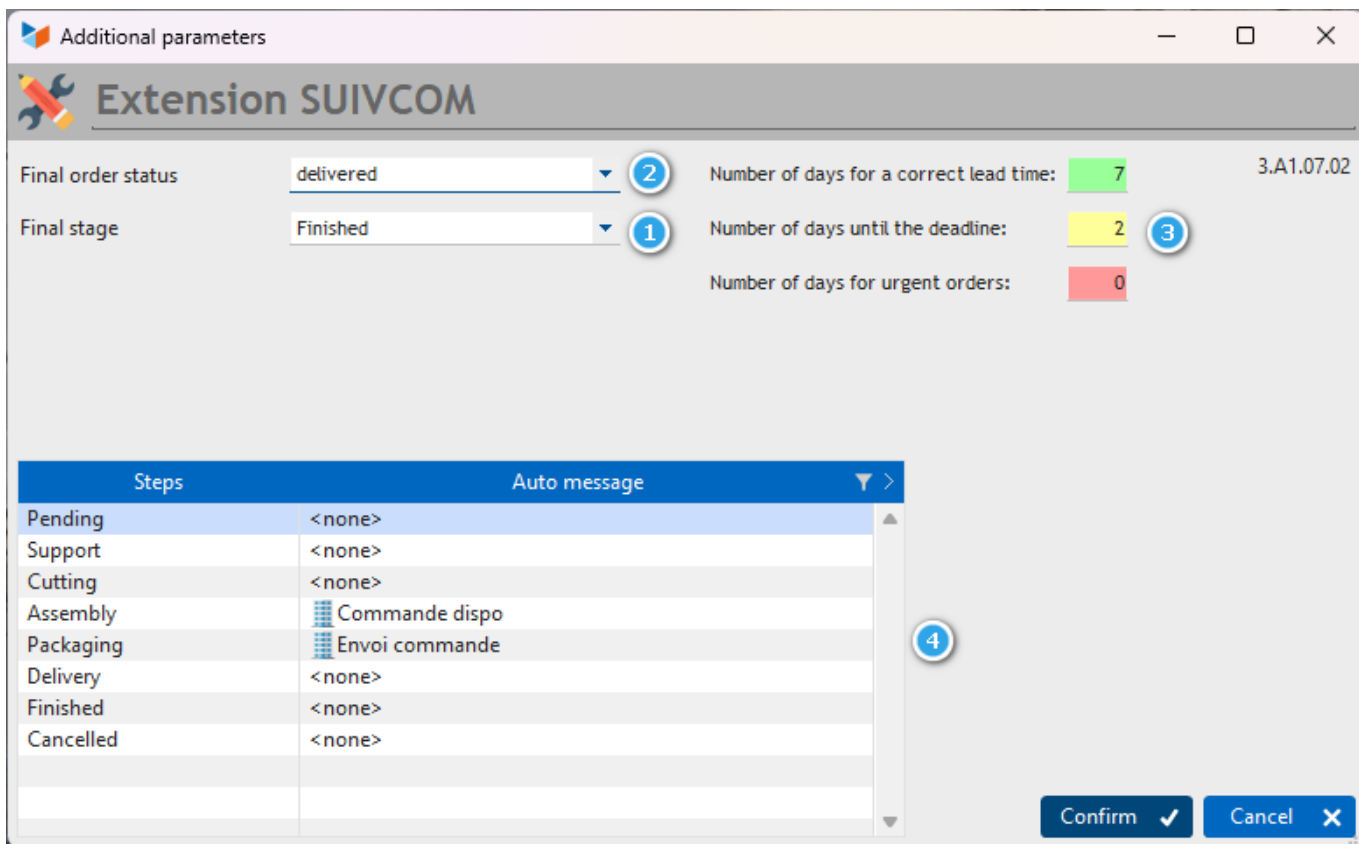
Additional parameters

Extension SUIVCOM

Final order status delivered 2

Final stage Finished 1

Number of days for a correct lead time: 7

Number of days until the deadline: 2 3

Number of days for urgent orders: 0

3.A1.07.02

| Steps | Auto message |
|---|---|
| Pending | <none> |
| Support | <none> |
| Cutting | <none> |
| Assembly | Commande dispo |
| Packaging | Envoi commande |
| Delivery | <none> |
| Finished | <none> |
| Cancelled | <none> |

4

Confirm

Cancel